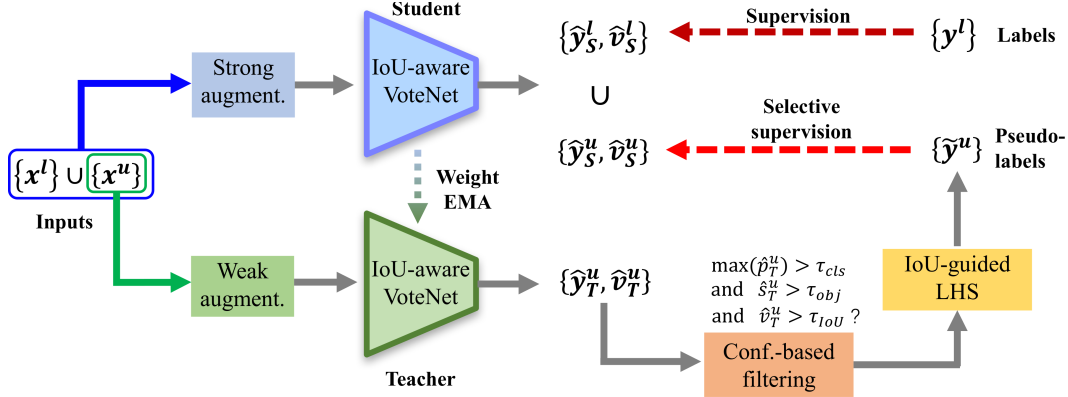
Student

Strong augment.

IoU-aware VoteNet

$\{\hat{y}_S^l, \hat{v}_S^l\}$

Supervision

$\{y^l\}$

Labels

$\cup$

Selective supervision

$\{\hat{y}_S^u, \hat{v}_S^u\}$

$\{\tilde{y}^u\}$

Pseudo-labels

$\{x^l\} \cup \{x^u\}$

Inputs

Weight EMA

Weak augment.

IoU-aware VoteNet

$\{\hat{y}_T^u, \hat{v}_T^u\}$

$\max(\hat{p}_T^u) > \tau_{cls}$
and $\hat{s}_T^u > \tau_{obj}$
and $\hat{v}_T^u > \tau_{IoU}$ ?

IoU-guided LHS

Teacher

Conf.-based filtering